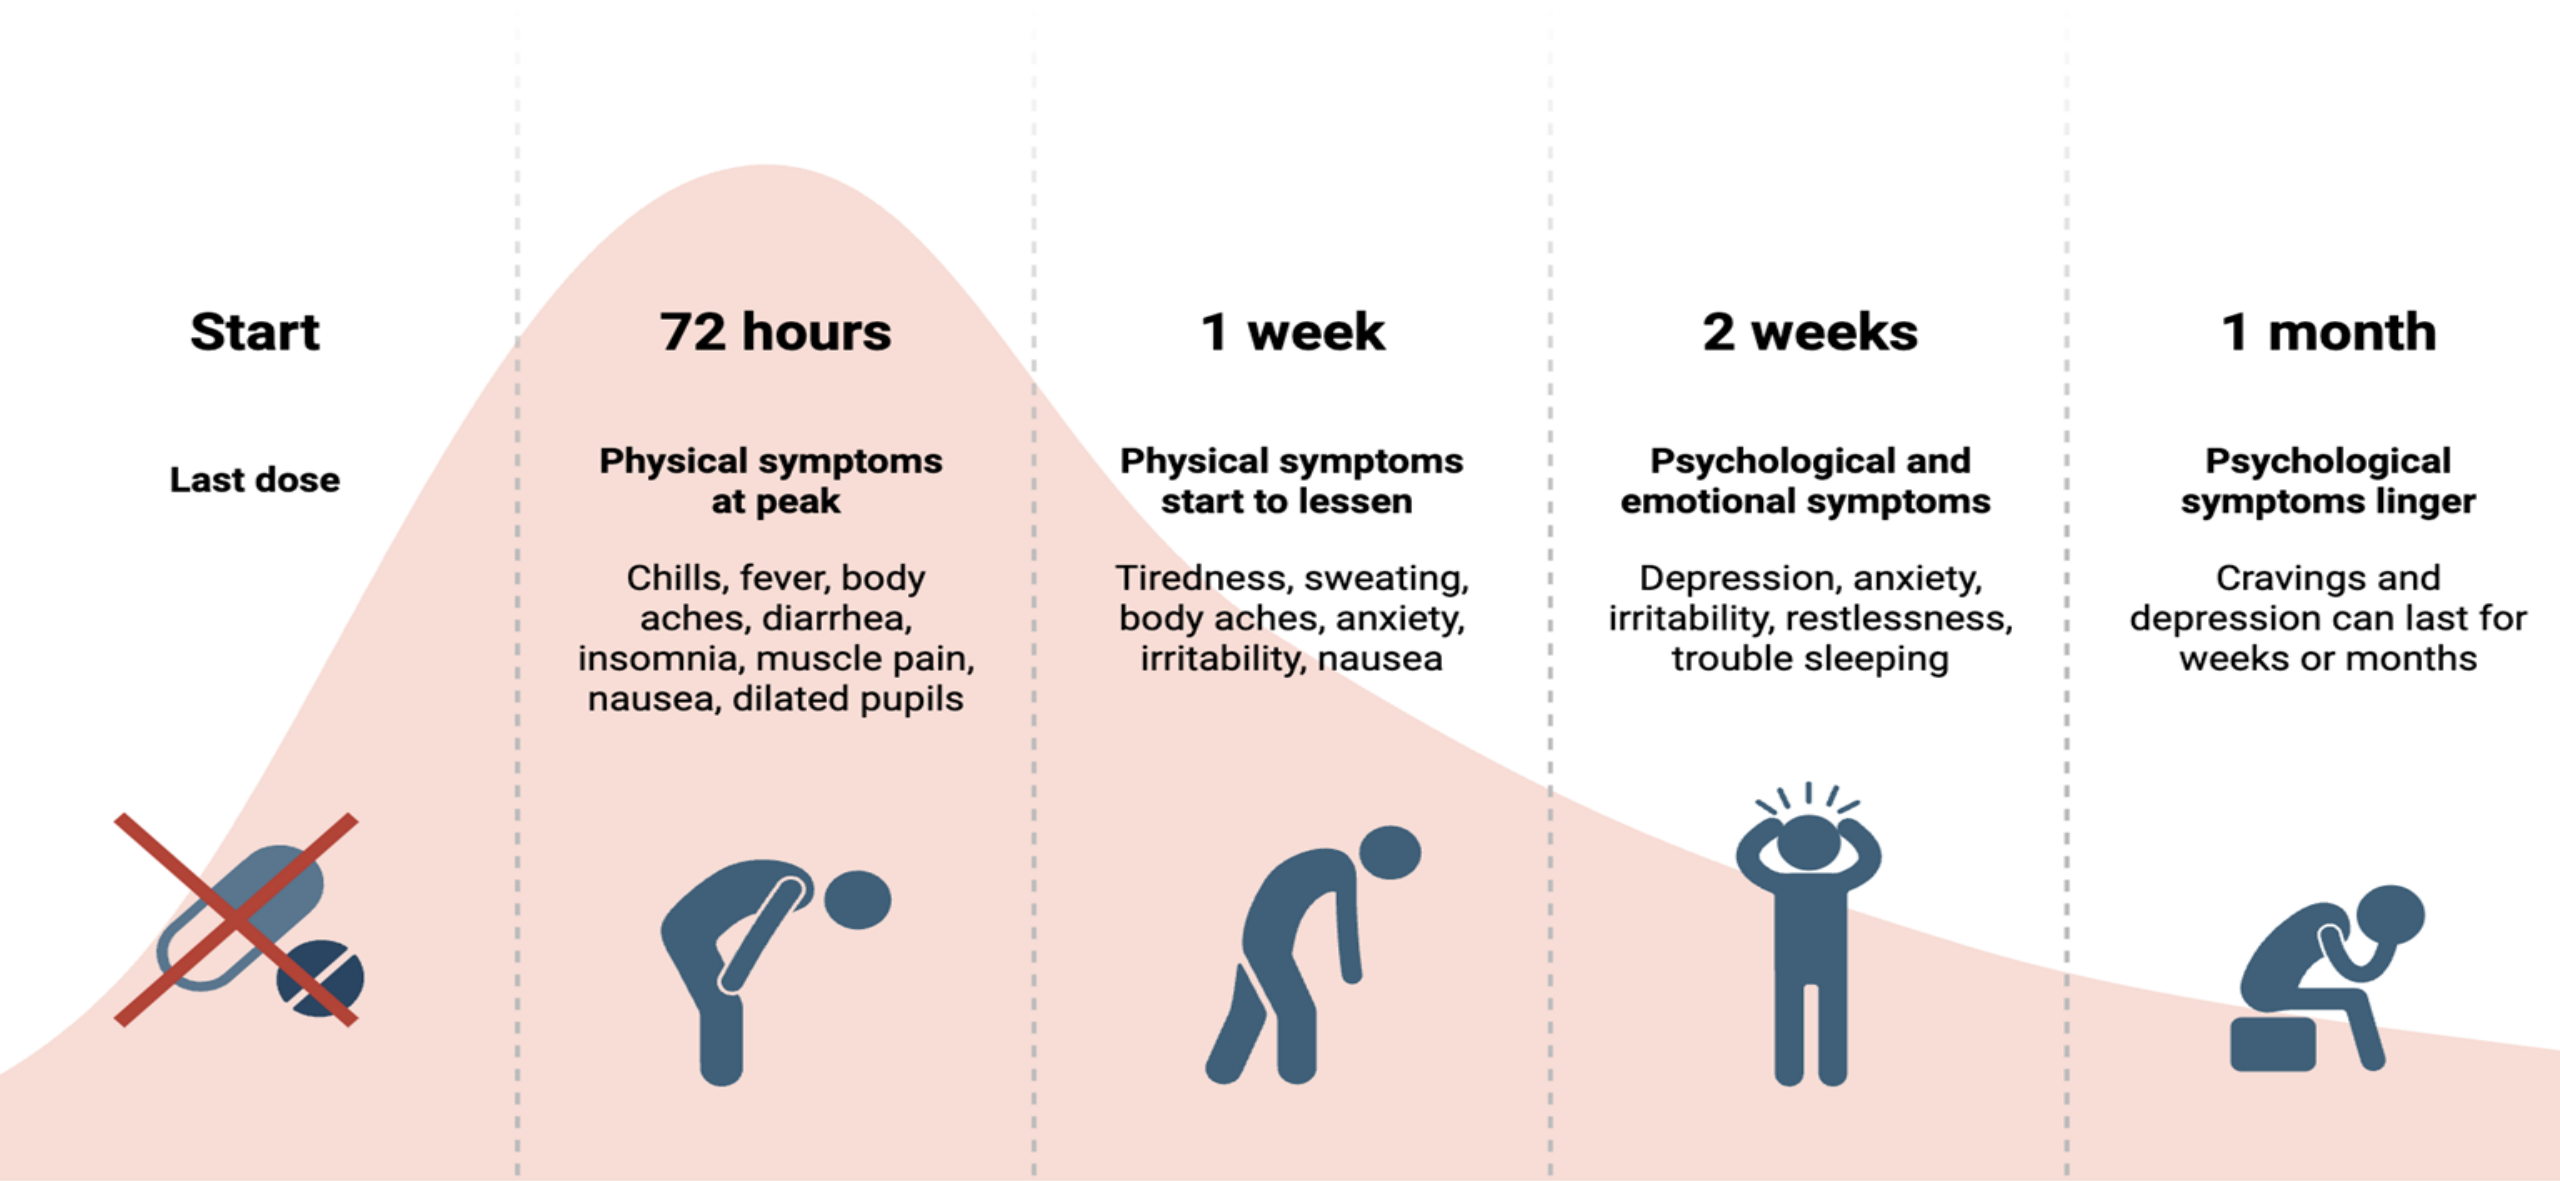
Start

Last dose

72 hours

Physical symptoms at peak

Chills, fever, body aches, diarrhea, insomnia, muscle pain, nausea, dilated pupils

1 week

Physical symptoms start to lessen

Tiredness, sweating, body aches, anxiety, irritability, nausea

2 weeks

Psychological and emotional symptoms

Depression, anxiety, irritability, restlessness, trouble sleeping

1 month

Psychological symptoms linger

Cravings and depression can last for weeks or months